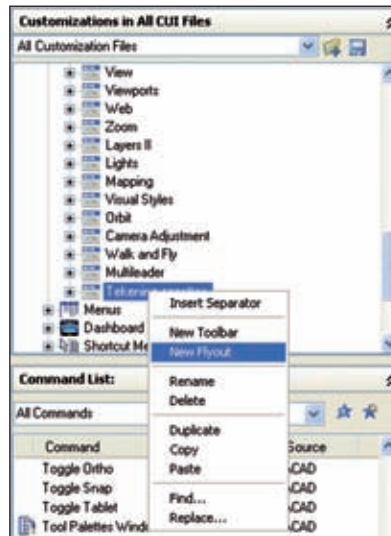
Customizations in All CUI Files

All Customization Files

View
Viewports
Web
Zoom
Layers II
Lights
Mapping
Visual Styles
Orbit
Camera Adjustment
Walk and Fly
Multileader
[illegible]
Menus
Dashboard
Shortcut Me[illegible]

Insert Separator
New Toolbar
New Flyout
Rename
Delete
Duplicate
Copy
Paste
Find...
Replace...

Command List:

All Commands

| Command | Source |
|---|---|
| Toggle Ortho | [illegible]CAD |
| Toggle Snap | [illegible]CAD |
| Toggle Tablet | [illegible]CAD |
| Tool Palettes Windo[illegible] | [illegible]CAD |